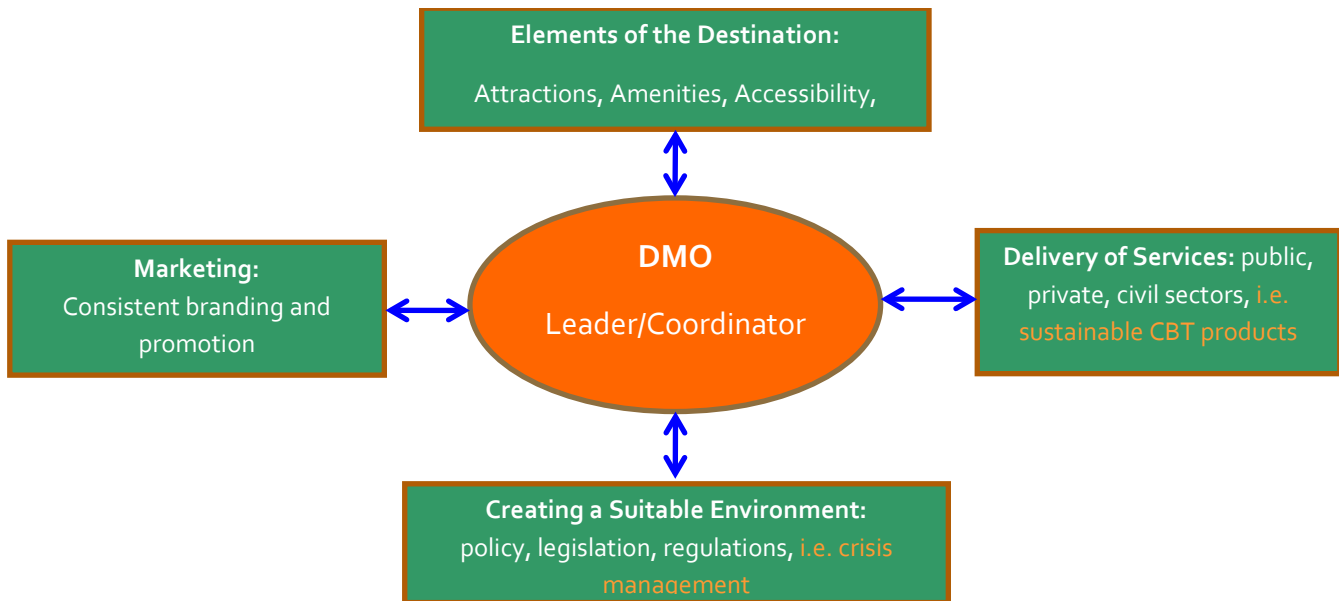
Elements of the Destination:

Attractions, Amenities, Accessibility,

Marketing:
Consistent branding and promotion

DMO

Leader/Coordinator

Delivery of Services: public, private, civil sectors, i.e. sustainable CBT products

Creating a Suitable Environment:
policy, legislation, regulations, i.e. crisis management